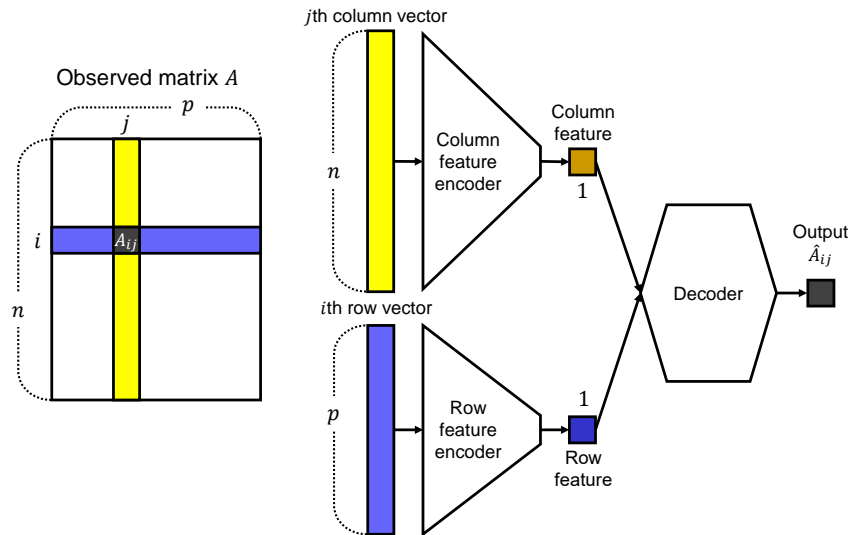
Observed matrix $A$

$p$

$j$

$i$

$A_{ij}$

$n$

$j$th column vector

$n$

Column feature encoder

Column feature

1

$i$th row vector

$p$

Row feature encoder

1

Row feature

Decoder

Output $\hat{A}_{ij}$